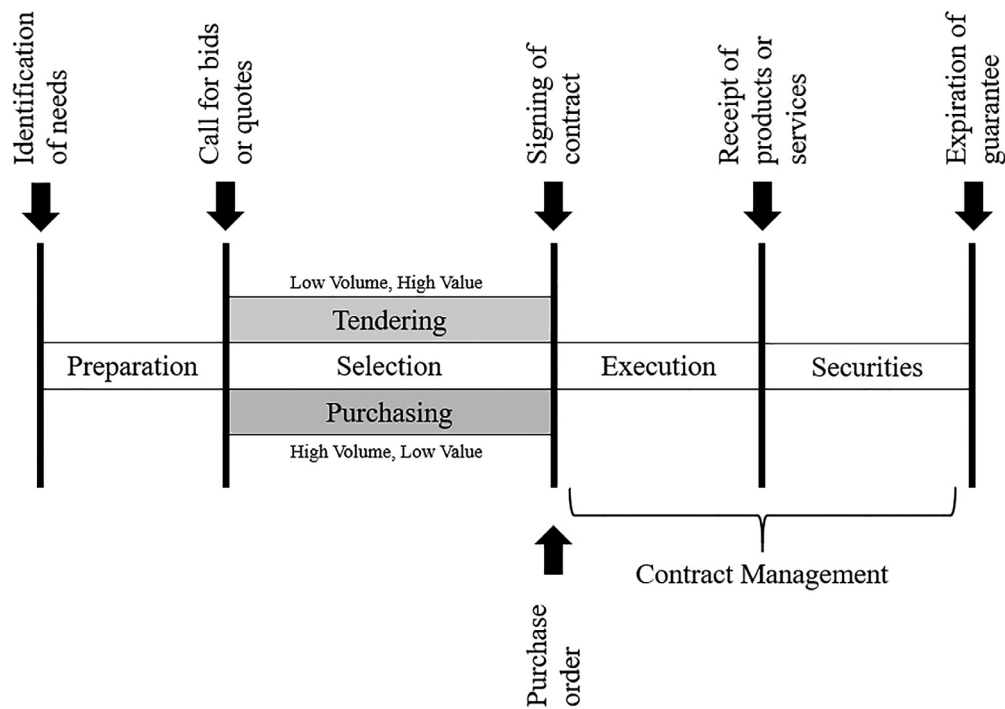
Identification of needs

Call for bids or quotes

Signing of contract

Receipt of products or services

Expiration of guarantee

Low Volume, High Value

Tendering

Preparation

Selection

Execution

Securities

Purchasing

High Volume, Low Value

Contract Management

Purchase order